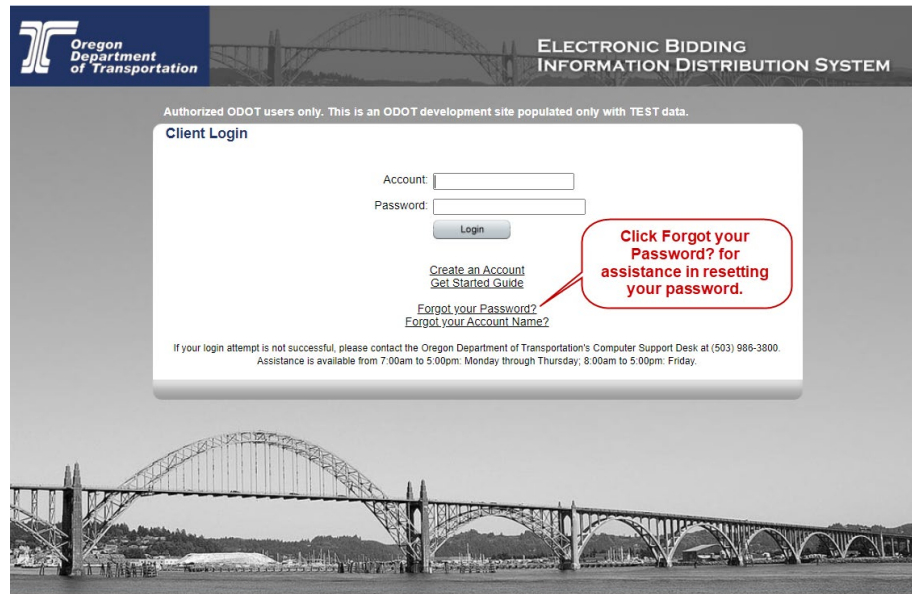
Oregon Department of Transportation

ELECTRONIC BIDDING INFORMATION DISTRIBUTION SYSTEM

Authorized ODOT users only. This is an ODOT development site populated only with TEST data.

Client Login

Account:

Password:

Login

Click Forgot your Password? for assistance in resetting your password.

Create an Account
Get Started Guide

Forgot your Password?
Forgot your Account Name?

If your login attempt is not successful, please contact the Oregon Department of Transportation's Computer Support Desk at (503) 986-3800. Assistance is available from 7:00am to 5:00pm: Monday through Thursday; 8:00am to 5:00pm: Friday.